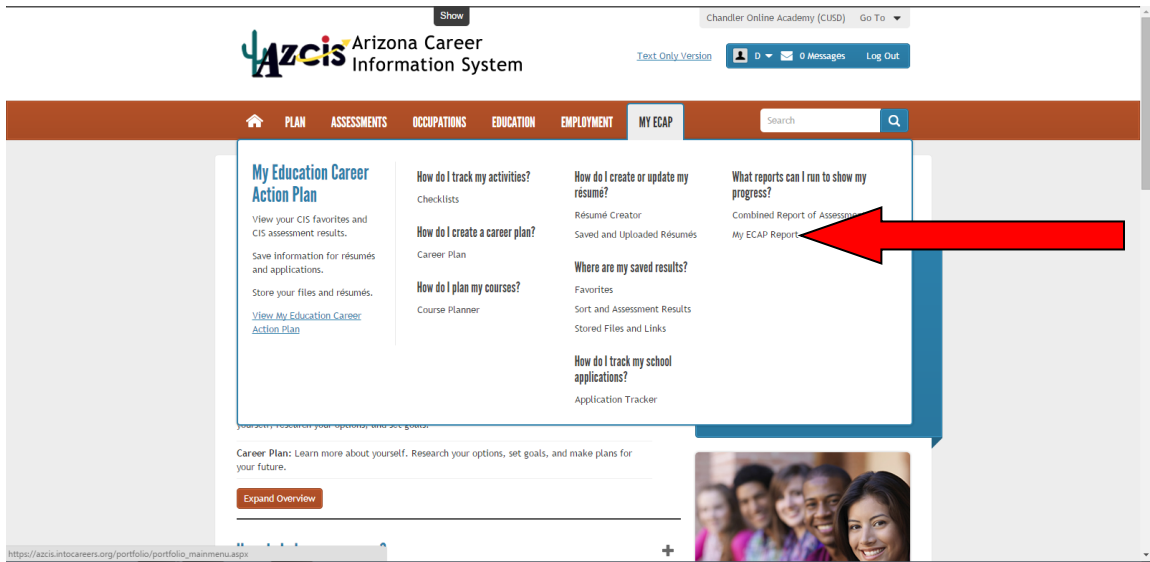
Show

Chandler Online Academy (CUSD) Go To

AzCIS Arizona Career Information System

Text Only Version

D 0 Messages Log Out

PLAN ASSESSMENTS OCCUPATIONS EDUCATION EMPLOYMENT MY ECAP

Search

My Education Career Action Plan

View your CIS favorites and CIS assessment results.

Save information for résumés and applications.

Store your files and résumés.

View My Education Career Action Plan

How do I track my activities?

Checklists

How do I create a career plan?

Career Plan

How do I plan my courses?

Course Planner

How do I create or update my résumé?

Résumé Creator

Saved and Uploaded Résumés

Where are my saved results?

Favorites

Sort and Assessment Results

Stored Files and Links

How do I track my school applications?

Application Tracker

What reports can I run to show my progress?

Combined Report of Assessme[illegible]

My ECAP Report

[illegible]

Career Plan: Learn more about yourself. Research your options, set goals, and make plans for your future.

Expand Overview

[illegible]

https://azcis.intocareers.org/portfolio/portfolio_mainmenu.aspx